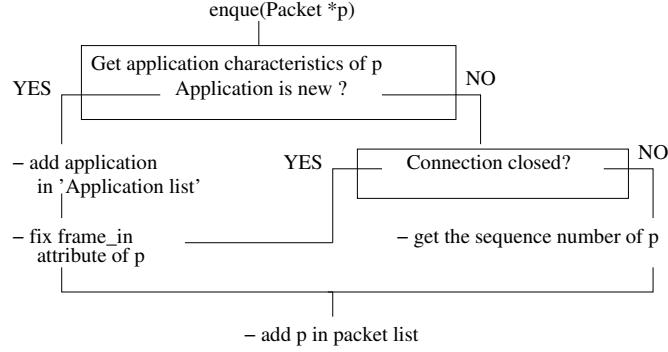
enque(Packet *p)

Get application characteristics of p

Application is new ?

YES

NO

– add application in 'Application list'

YES

Connection closed?

NO

– fix frame_in attribute of p

– get the sequence number of p

– add p in packet list